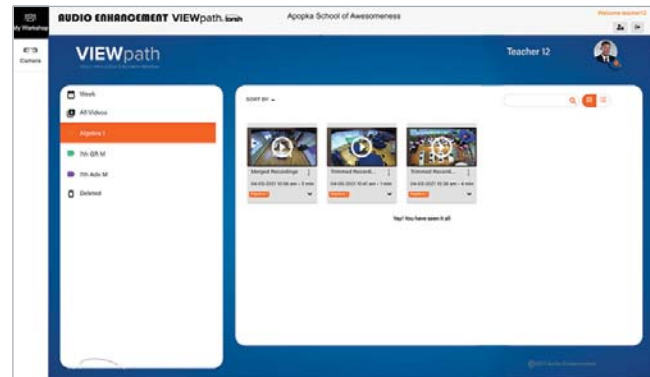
My Workshop

AUDIO ENHANCEMENT VIEWpath.

Apopka School of Awesomeness

Welcome teacher12

Camera

VIEWpath

Teacher 12

Week

All Videos

Algebra 1

7th GR M

7th Adv M

Deleted

SORT BY

Merged Recordings

04-05-2021 10:56 am • 3 min

Trimmed Recordi...

04-05-2021 10:41 am • 1 min

Trimmed Recordi...

04-05-2021 10:30 am • 4 min

Yay! You have seen it all

©2021 Audio Enhancement